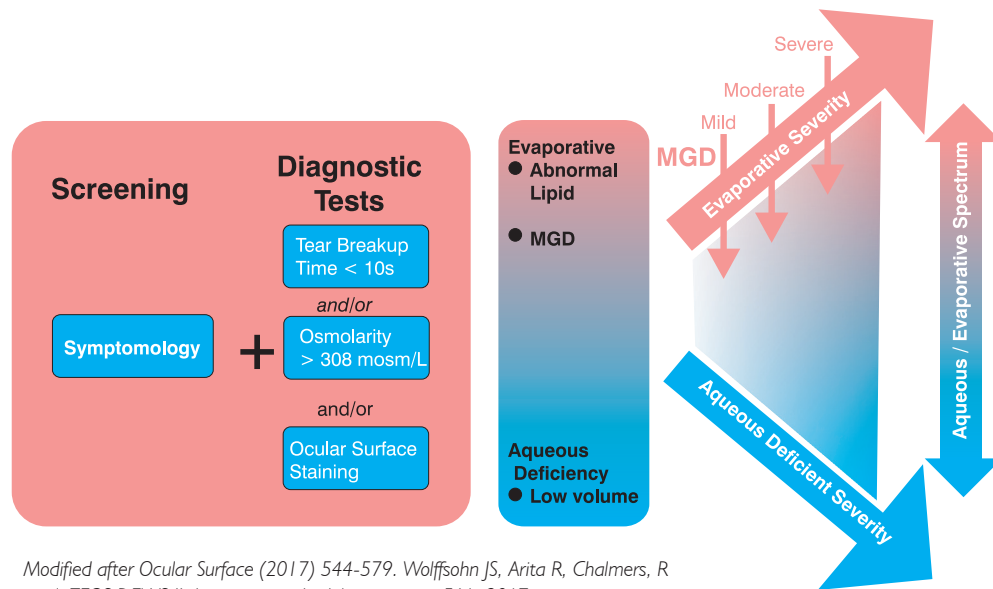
Screening

Diagnostic Tests

Symptomology

+

Tear Breakup Time < 10s

and/or

Osmolarity > 308 mosm/L

and/or

Ocular Surface Staining

Evaporative
● Abnormal Lipid
● MGD

Aqueous Deficiency
● Low volume

Severe

Moderate

Mild

MGD

Evaporative Severity

Aqueous Deficient Severity

Aqueous / Evaporative Spectrum

Modified after Ocular Surface (2017) 544-579. Wolffsohn JS, Arita R, Chalmers, R

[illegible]